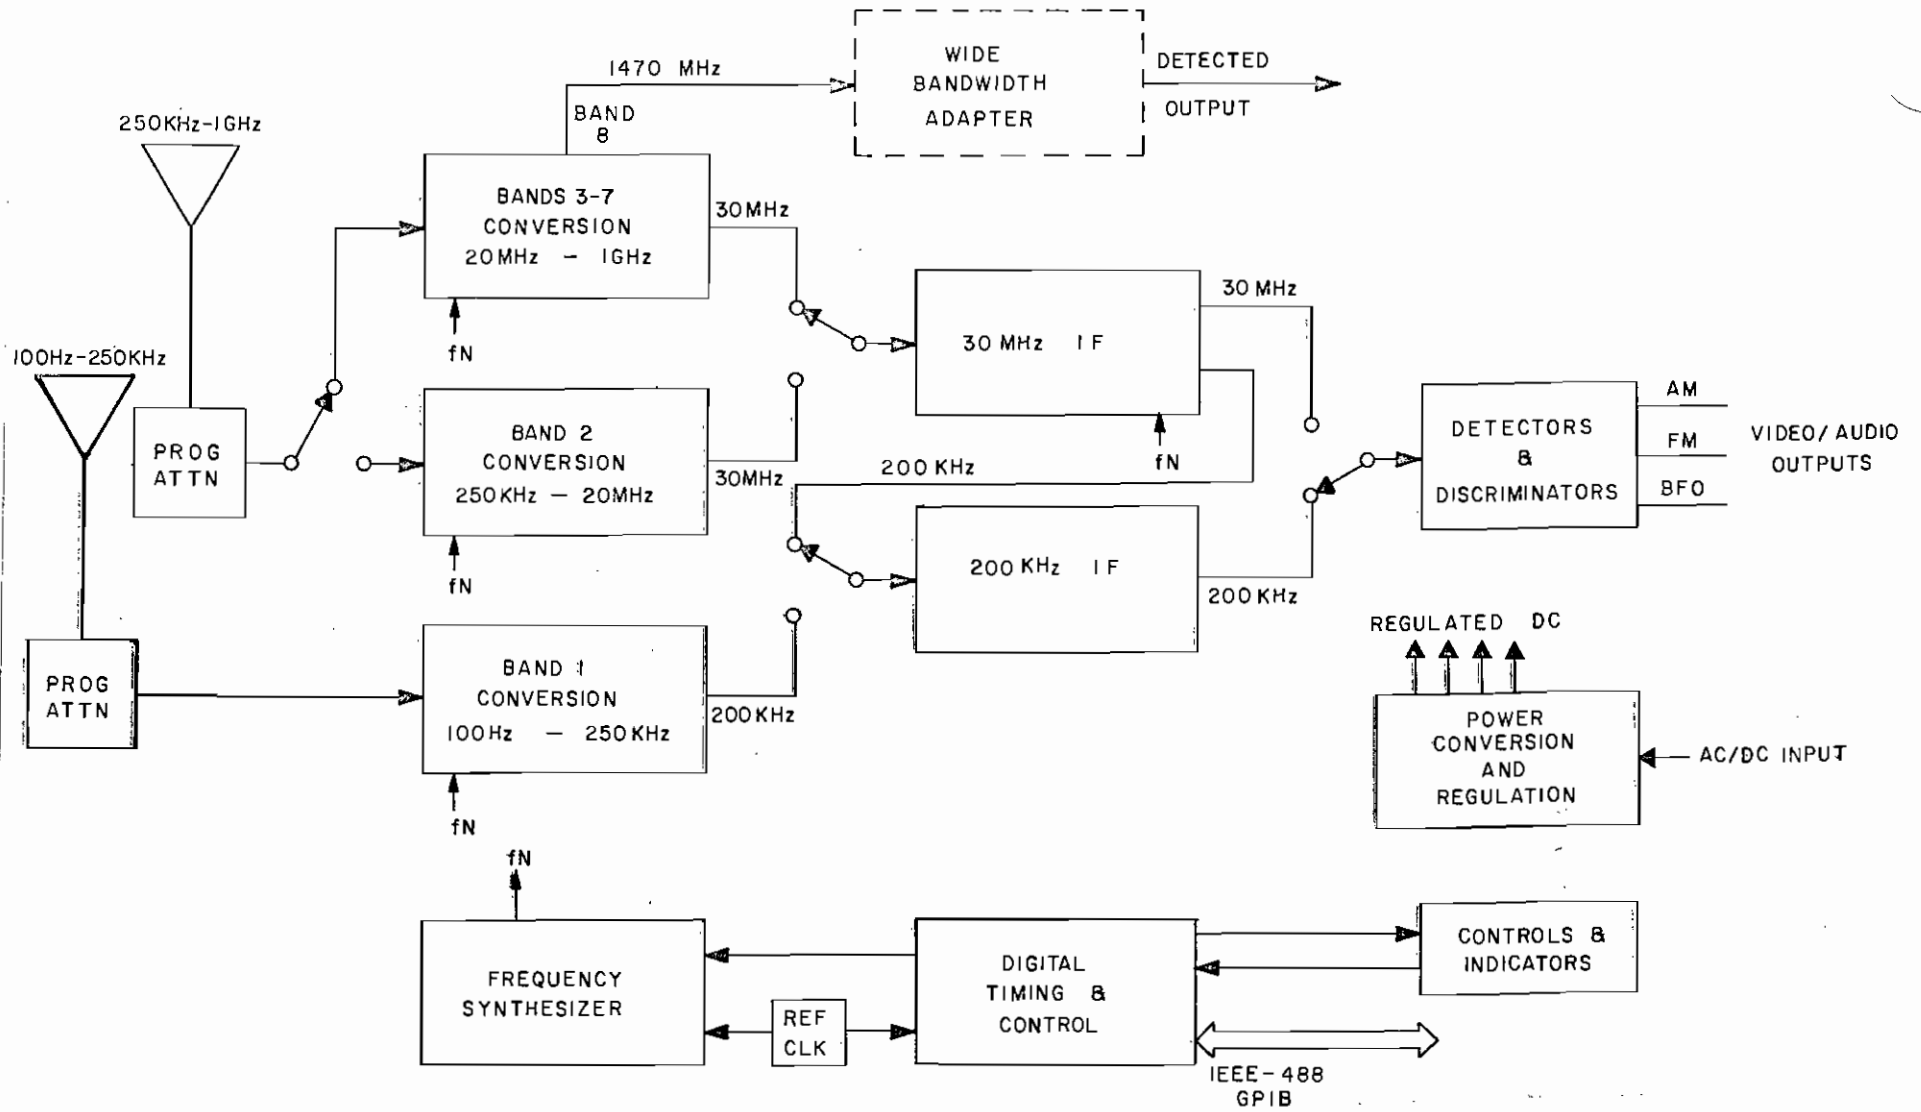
1470 MHz
BAND 8
WIDE BANDWIDTH ADAPTER
DETECTED
OUTPUT
250KHz-1GHz
BANDS 3-7 CONVERSION 20MHz – 1GHz
30MHz
fN
30 MHz
30 MHz IF
100Hz-250KHz
PROG ATTN
BAND 2 CONVERSION 250KHz — 20MHz
30MHz
200 KHz
fN
fN
DETECTORS & DISCRIMINATORS
AM
FM
BFO
VIDEO/AUDIO OUTPUTS
200 KHz IF
200 KHz
REGULATED DC
PROG ATTN
BAND 1 CONVERSION 100Hz – 250KHz
200KHz
POWER CONVERSION AND REGULATION
AC/DC INPUT
fN
fN
FREQUENCY SYNTHESIZER
REF CLK
DIGITAL TIMING & CONTROL
CONTROLS & INDICATORS
IEEE-488 GPIB